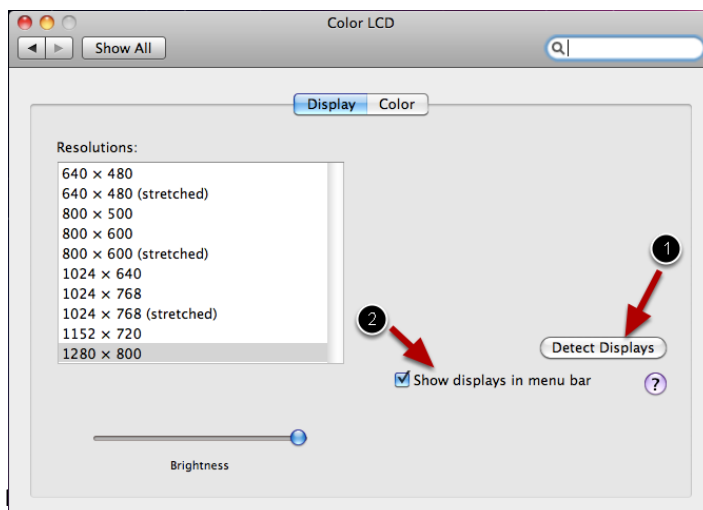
Color LCD

Show All

Display Color

Resolutions:

640 × 480
640 × 480 (stretched)
800 × 500
800 × 600
800 × 600 (stretched)
1024 × 640
1024 × 768
1024 × 768 (stretched)
1152 × 720
1280 × 800

1

Detect Displays

2

Show displays in menu bar

?

Brightness